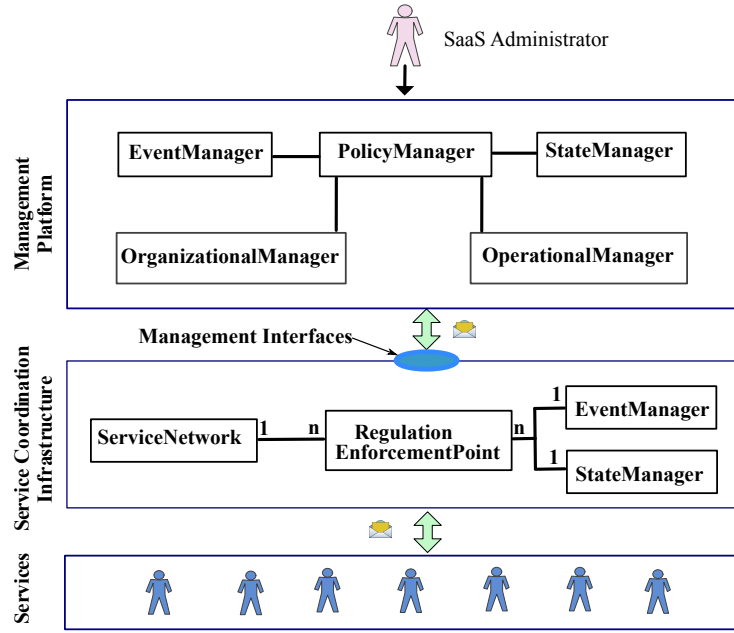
SaaS Administrator

Management Platform

EventManager

PolicyManager

StateManager

OrganizationalManager

OperationalManager

Management Interfaces

Service Coordination Infrastructure

ServiceNetwork

1

n

Regulation EnforcementPoint

n

1

EventManager

1

StateManager

Services